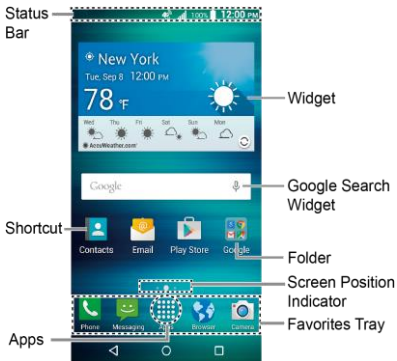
Status Bar

100% 12:00 PM

New York
Tue, Sep 8 12:00 PM
78 °F

Wed Thu Fri Sat Sun Mon

AccuWeather.com

Widget

Google

Google Search Widget

Shortcut

Contacts Email Play Store Google

Folder

Screen Position Indicator

Phone Messaging Apps Browser Camera

Favorites Tray

Apps